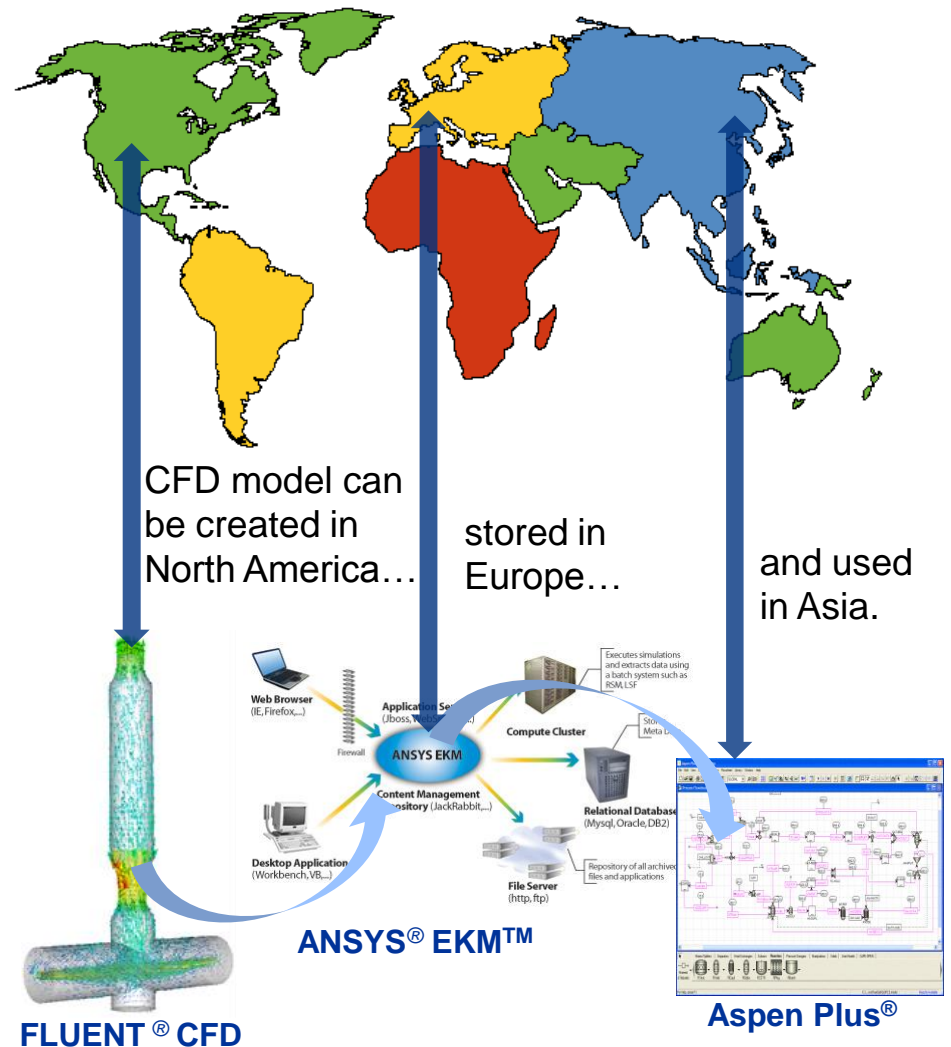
CFD model can be created in North America…

stored in Europe…

and used in Asia.

Web Browser
(IE, Firefox,...)

Firewall

Application Se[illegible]
(Jboss, Web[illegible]

ANSYS EKM

Content Management
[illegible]pository (JackRabbit,...)

Desktop Application
(Workbench, VB,...)

Executes simulations and extracts data using a batch system such as RSM, LSF

Compute Cluster

Stor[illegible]
Meta D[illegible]

Relational Database
(Mysql, Oracle, DB2)

Repository of all archived files and applications

File Server
(http, ftp)

ANSYS® EKM™

Aspen Plus®

FLUENT® CFD